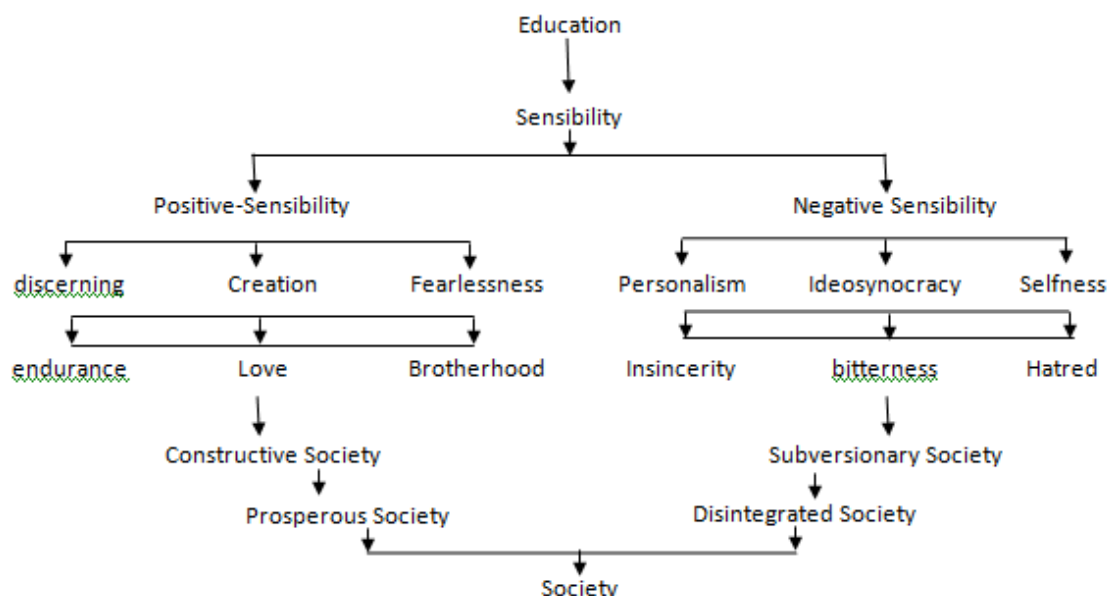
Education

Sensibility

Positive-Sensibility

Negative Sensibility

discerning Creation Fearlessness

Personalism Ideosynocracy Selfness

endurance Love Brotherhood

Insincerity bitterness Hatred

Constructive Society

Subversionary Society

Prosperous Society

Disintegrated Society

Society